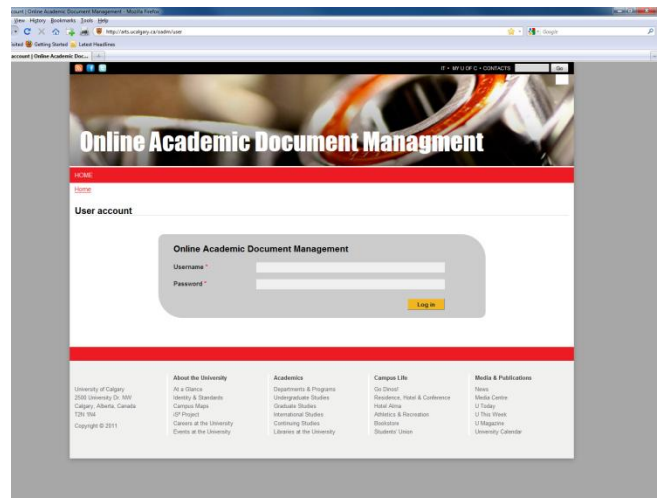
ount | Online Academic Document Management - Mozilla Firefox
View History Bookmarks Tools Help
http://arts.ucalgary.ca/oadm/user
Google
isited Getting Started Latest Headlines
account | Online Academic Doc...

IT • MY U OF C • CONTACTS Go

Online Academic Document Managment

HOME

Home

User account

Online Academic Document Management

Username *

Password *

Log in

University of Calgary
2500 University Dr. NW
Calgary, Alberta, Canada
T2N 1N4

Copyright © 2011

About the University
At a Glance
Identity & Standards
Campus Maps
iSP Project
Careers at the University
Events at the University

Academics
Departments & Programs
Undergraduate Studies
Graduate Studies
International Studies
Continuing Studies
Libraries at the University

Campus Life
Go Dinos!
Residence, Hotel & Conference
Hotel Alma
Athletics & Recreation
Bookstore
Students' Union

Media & Publications
News
Media Centre
U Today
U This Week
U Magazine
University Calendar